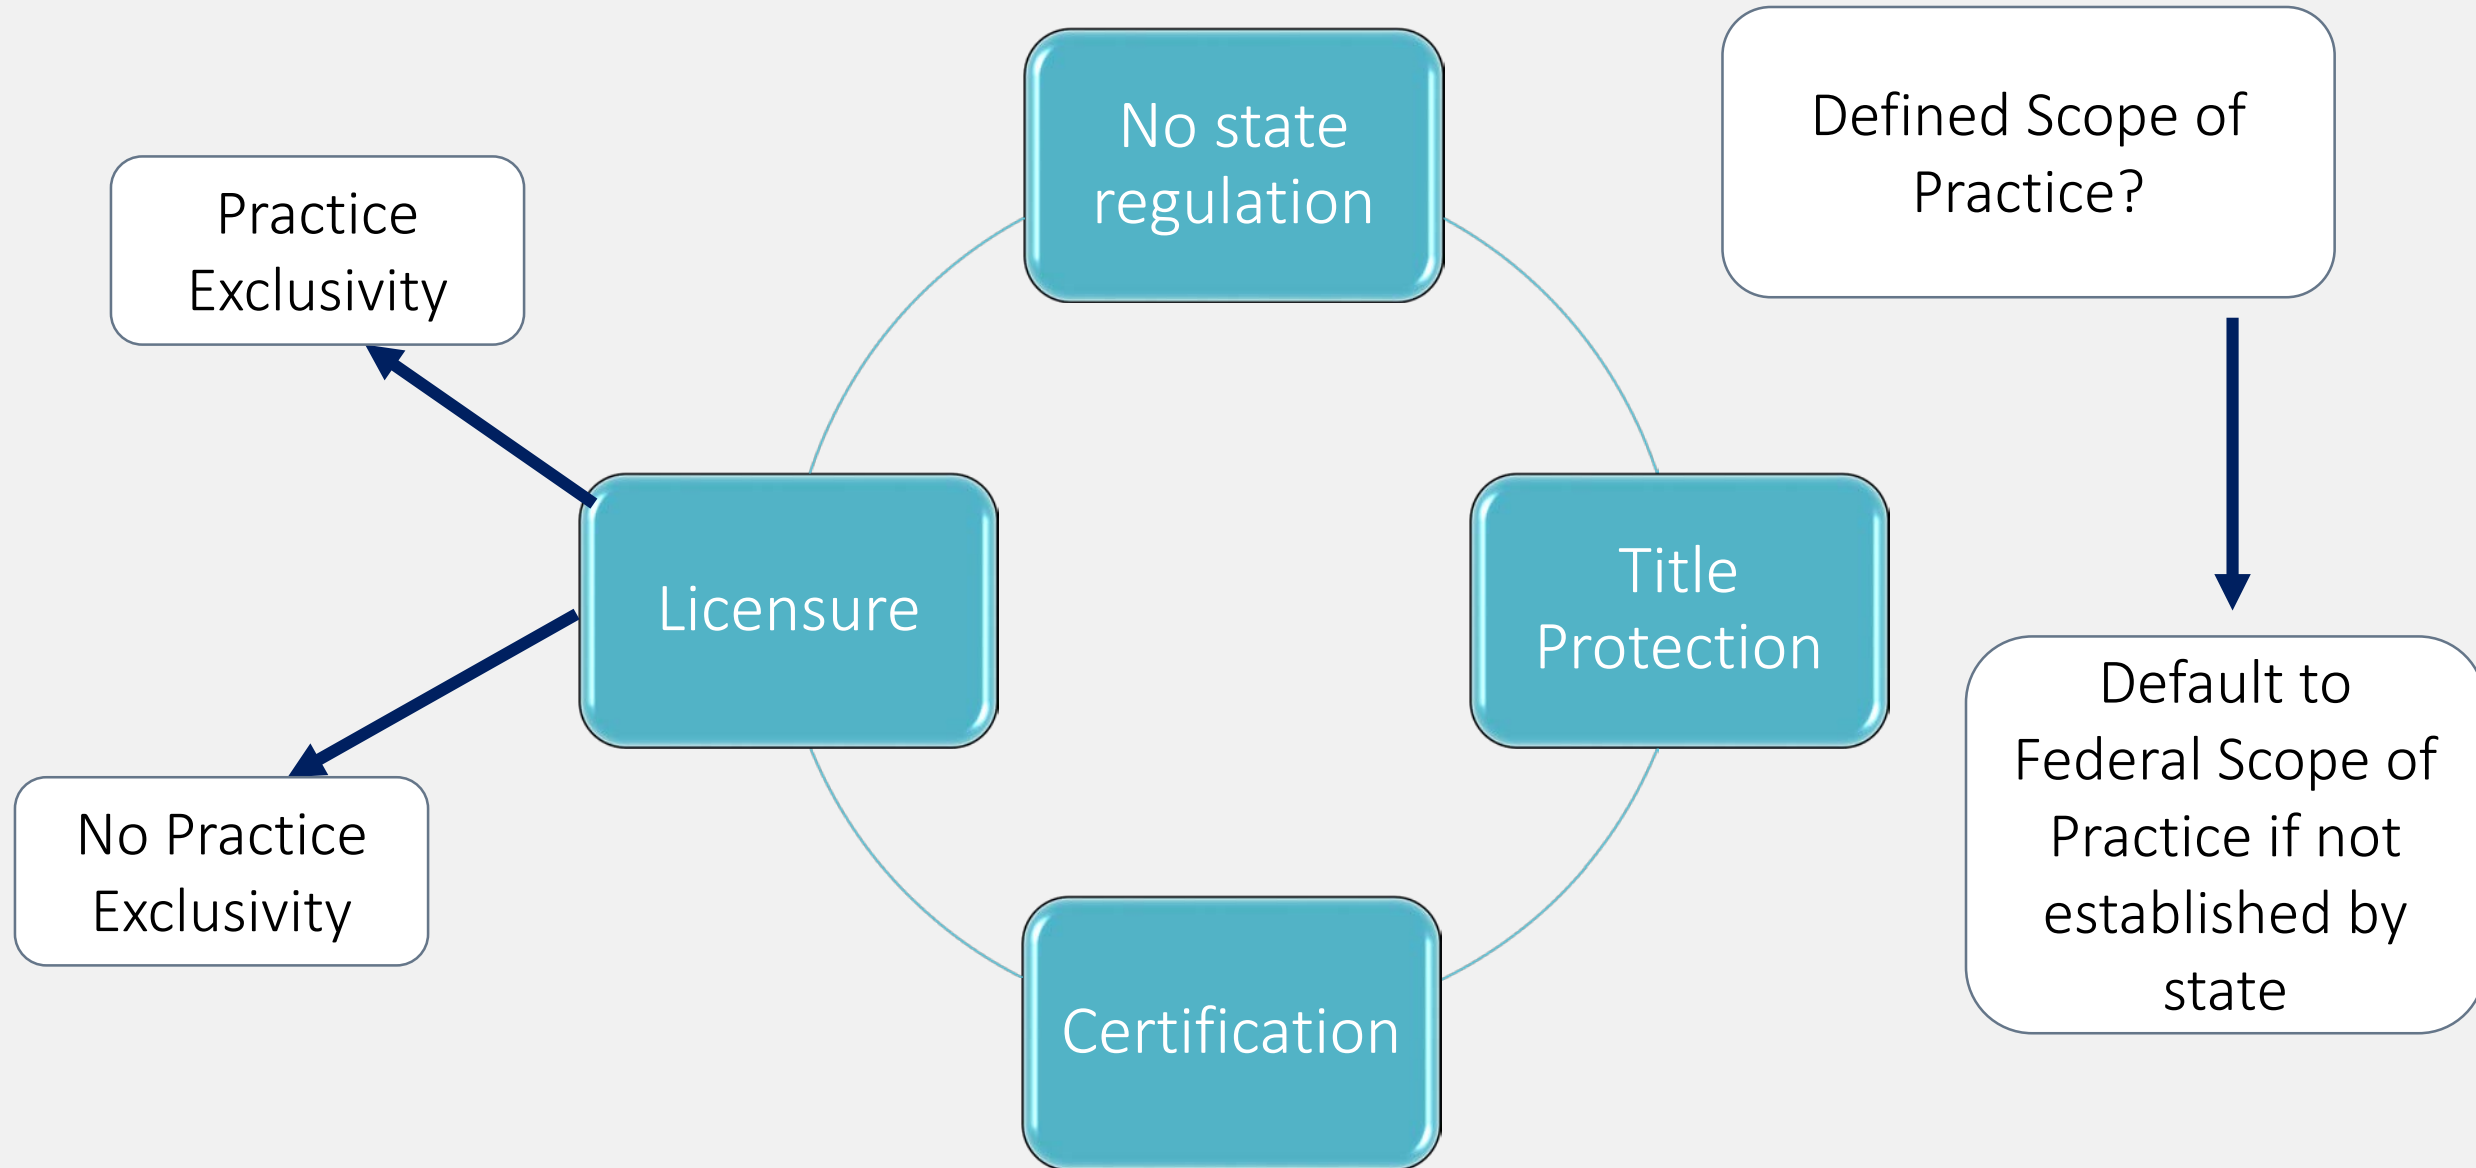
No state regulation

Defined Scope of Practice?

Practice Exclusivity

Licensure

Title Protection

Default to Federal Scope of Practice if not established by state

No Practice Exclusivity

Certification